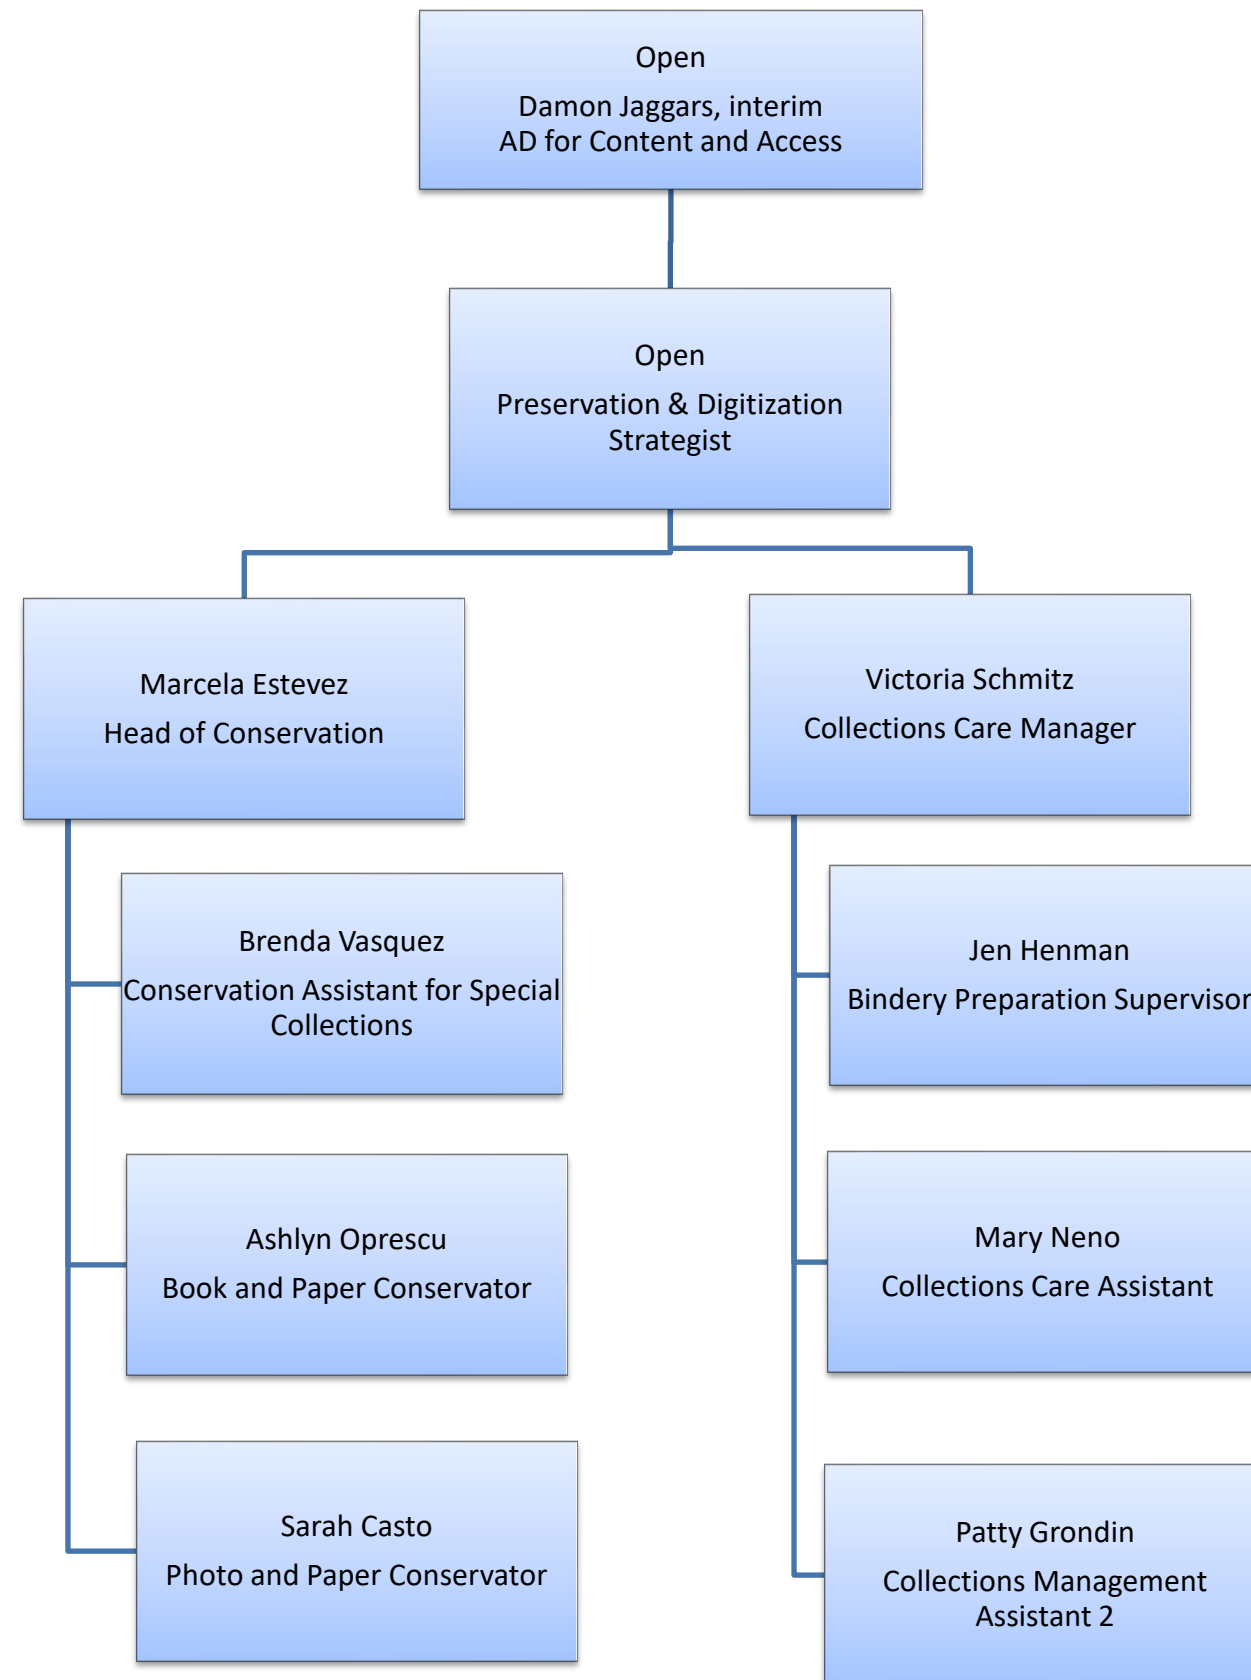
Open

Damon Jaggars, interim
AD for Content and Access

Open

Preservation & Digitization Strategist

Marcela Estevez

Head of Conservation

Victoria Schmitz

Collections Care Manager

Brenda Vasquez

Conservation Assistant for Special Collections

Ashlyn Oprescu

Book and Paper Conservator

Sarah Casto

Photo and Paper Conservator

Jen Henman

Bindery Preparation Supervisor

Mary Neno

Collections Care Assistant

Patty Grondin

Collections Management Assistant 2